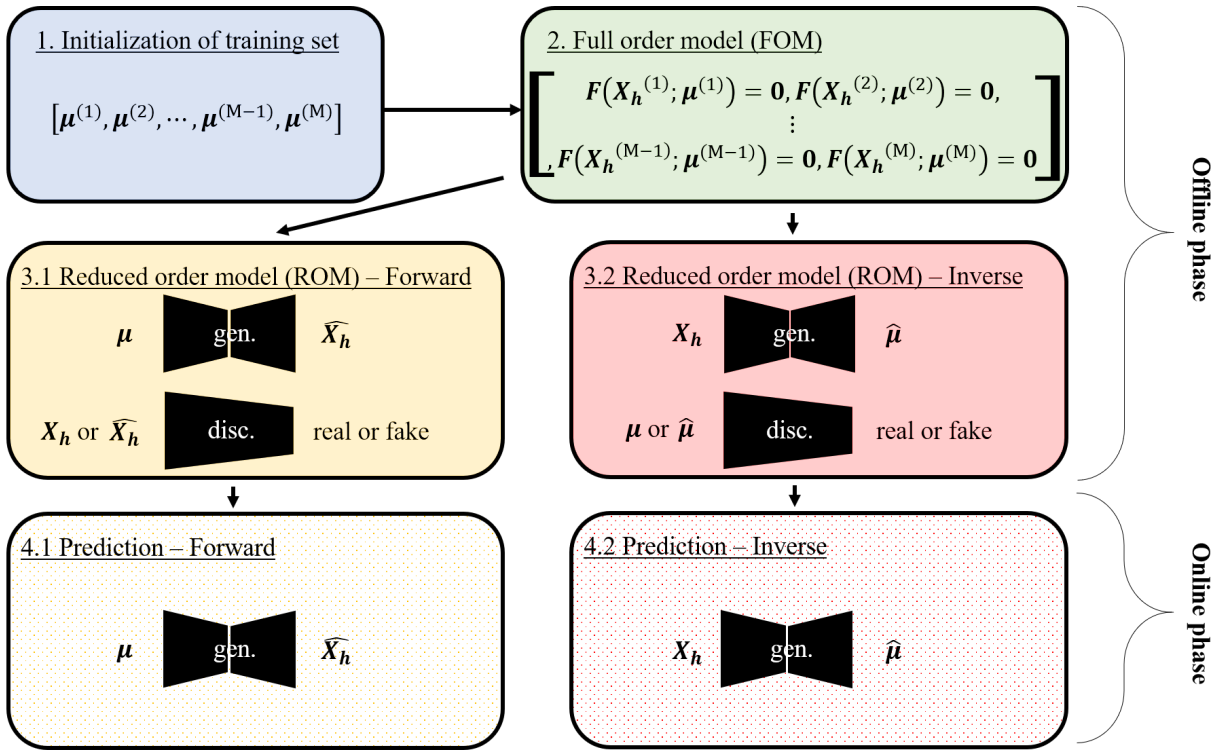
1. Initialization of training set

$[\boldsymbol{\mu}^{(1)}, \boldsymbol{\mu}^{(2)}, \cdots, \boldsymbol{\mu}^{(M-1)}, \boldsymbol{\mu}^{(M)}]$

2. Full order model (FOM)

$\left[ \begin{array}{c} F(\boldsymbol{X_h}^{(1)}; \boldsymbol{\mu}^{(1)}) = \boldsymbol{0}, F(\boldsymbol{X_h}^{(2)}; \boldsymbol{\mu}^{(2)}) = \boldsymbol{0}, \\ \vdots \\ , F(\boldsymbol{X_h}^{(M-1)}; \boldsymbol{\mu}^{(M-1)}) = \boldsymbol{0}, F(\boldsymbol{X_h}^{(M)}; \boldsymbol{\mu}^{(M)}) = \boldsymbol{0} \end{array} \right]$

Offline phase

3.1 Reduced order model (ROM) – Forward

$\boldsymbol{\mu}$ gen. $\widehat{\boldsymbol{X_h}}$

$\boldsymbol{X_h}$ or $\widehat{\boldsymbol{X_h}}$ disc. real or fake

3.2 Reduced order model (ROM) – Inverse

$\boldsymbol{X_h}$ gen. $\widehat{\boldsymbol{\mu}}$

$\boldsymbol{\mu}$ or $\widehat{\boldsymbol{\mu}}$ disc. real or fake

4.1 Prediction – Forward

$\boldsymbol{\mu}$ gen. $\widehat{\boldsymbol{X_h}}$

4.2 Prediction – Inverse

$\boldsymbol{X_h}$ gen. $\widehat{\boldsymbol{\mu}}$

Online phase